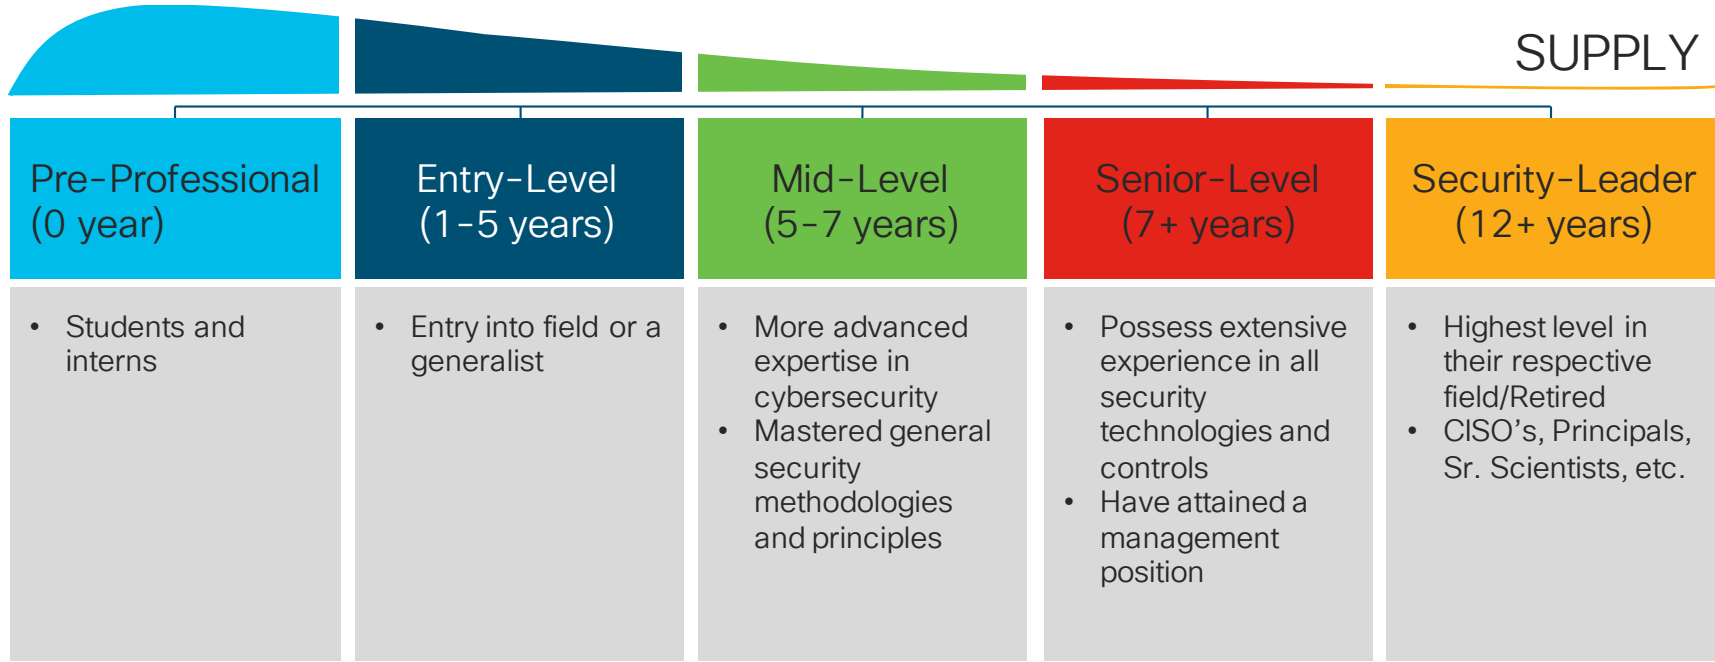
SUPPLY

Pre-Professional (0 year)

• Students and interns

Entry-Level (1-5 years)

• Entry into field or a generalist

Mid-Level (5-7 years)

• More advanced expertise in cybersecurity
• Mastered general security methodologies and principles

Senior-Level (7+ years)

• Possess extensive experience in all security technologies and controls
• Have attained a management position

Security-Leader (12+ years)

• Highest level in their respective field/Retired
• CISO's, Principals, Sr. Scientists, etc.